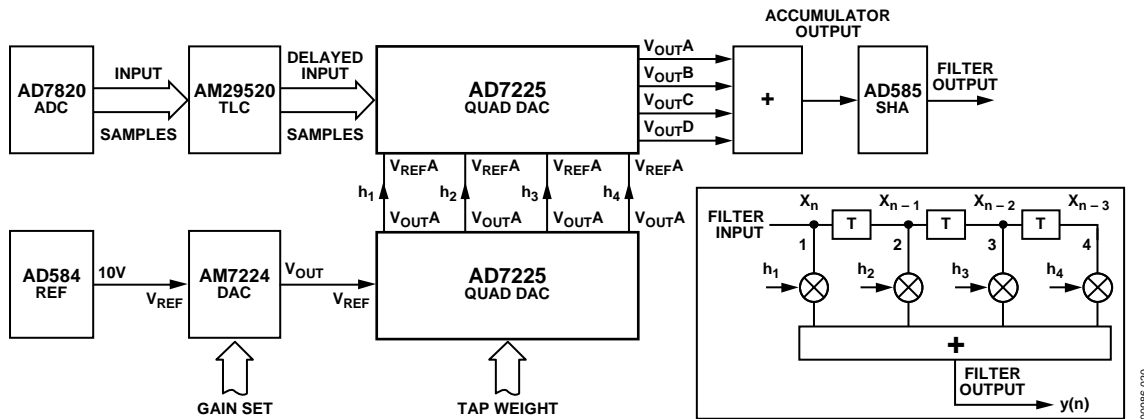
ACCUMULATOR OUTPUT

AD7820 ADC

INPUT

SAMPLES

AM29520 TLC

DELAYED INPUT

SAMPLES

AD7225 QUAD DAC

$V_{OUT}A$
$V_{OUT}B$
$V_{OUT}C$
$V_{OUT}D$

+

AD585 SHA

FILTER OUTPUT

$V_{REF}A$ $V_{REF}A$ $V_{REF}A$ $V_{REF}A$

$h_1$ $h_2$ $h_3$ $h_4$

$V_{OUT}A$ $V_{OUT}A$ $V_{OUT}A$ $V_{OUT}A$

AD584 REF

10V

$V_{REF}$

AM7224 DAC

$V_{OUT}$

$V_{REF}$

AD7225 QUAD DAC

GAIN SET

TAP WEIGHT

FILTER INPUT

$X_n$ $X_{n-1}$ $X_{n-2}$ $X_{n-3}$

T T T

1 2 3 4

$h_1$ $h_2$ $h_3$ $h_4$

+

FILTER OUTPUT

y(n)

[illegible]